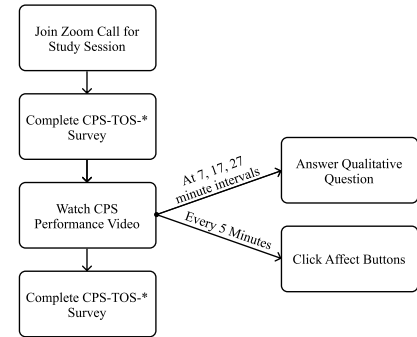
Join Zoom Call for Study Session

Complete CPS-TOS-* Survey

Watch CPS Performance Video

Complete CPS-TOS-* Survey

At 7, 17, 27 minute intervals

Answer Qualitative Question

Every 5 Minutes

Click Affect Buttons